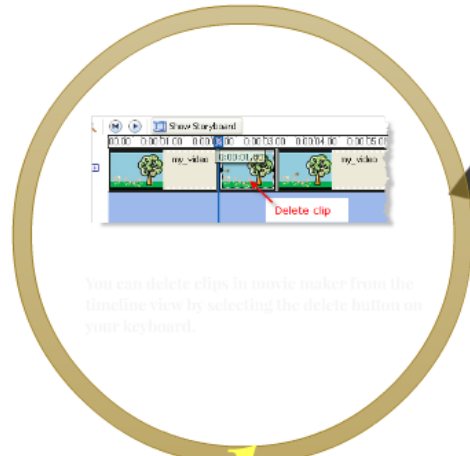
Show Storyboard

00.00 0:00:01.00 0:00: 00 0:00:03.00 0:00:04.00 0:00:05.00

my_video 0:00:01.93 my_video

Delete clip

You can delete clips in movie maker from the timeline view by selecting the delete button on your keyboard.